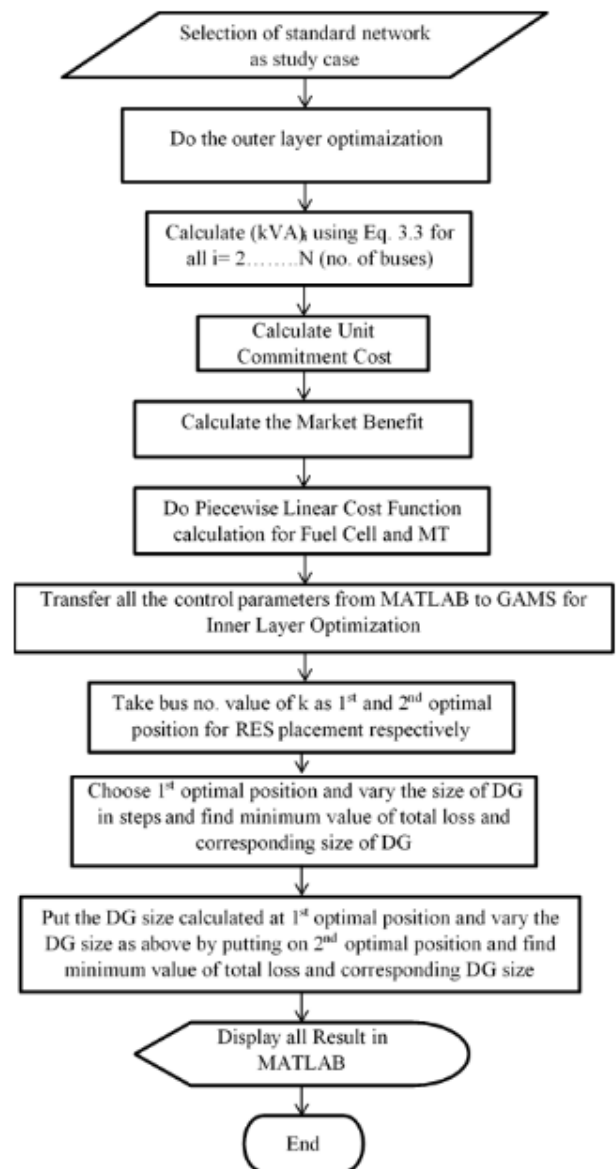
Selection of standard network as study case

Do the outer layer optimaization

Calculate $(kVA)_i$ using Eq. 3.3 for all i= 2……..N (no. of buses)

Calculate Unit Commitment Cost

Calculate the Market Benefit

Do Piecewise Linear Cost Function calculation for Fuel Cell and MT

Transfer all the control parameters from MATLAB to GAMS for Inner Layer Optimization

Take bus no. value of k as $1^{st}$ and $2^{nd}$ optimal position for RES placement respectively

Choose $1^{st}$ optimal position and vary the size of DG in steps and find minimum value of total loss and corresponding size of DG

Put the DG size calculated at $1^{st}$ optimal position and vary the DG size as above by putting on $2^{nd}$ optimal position and find minimum value of total loss and corresponding DG size

Display all Result in MATLAB

End